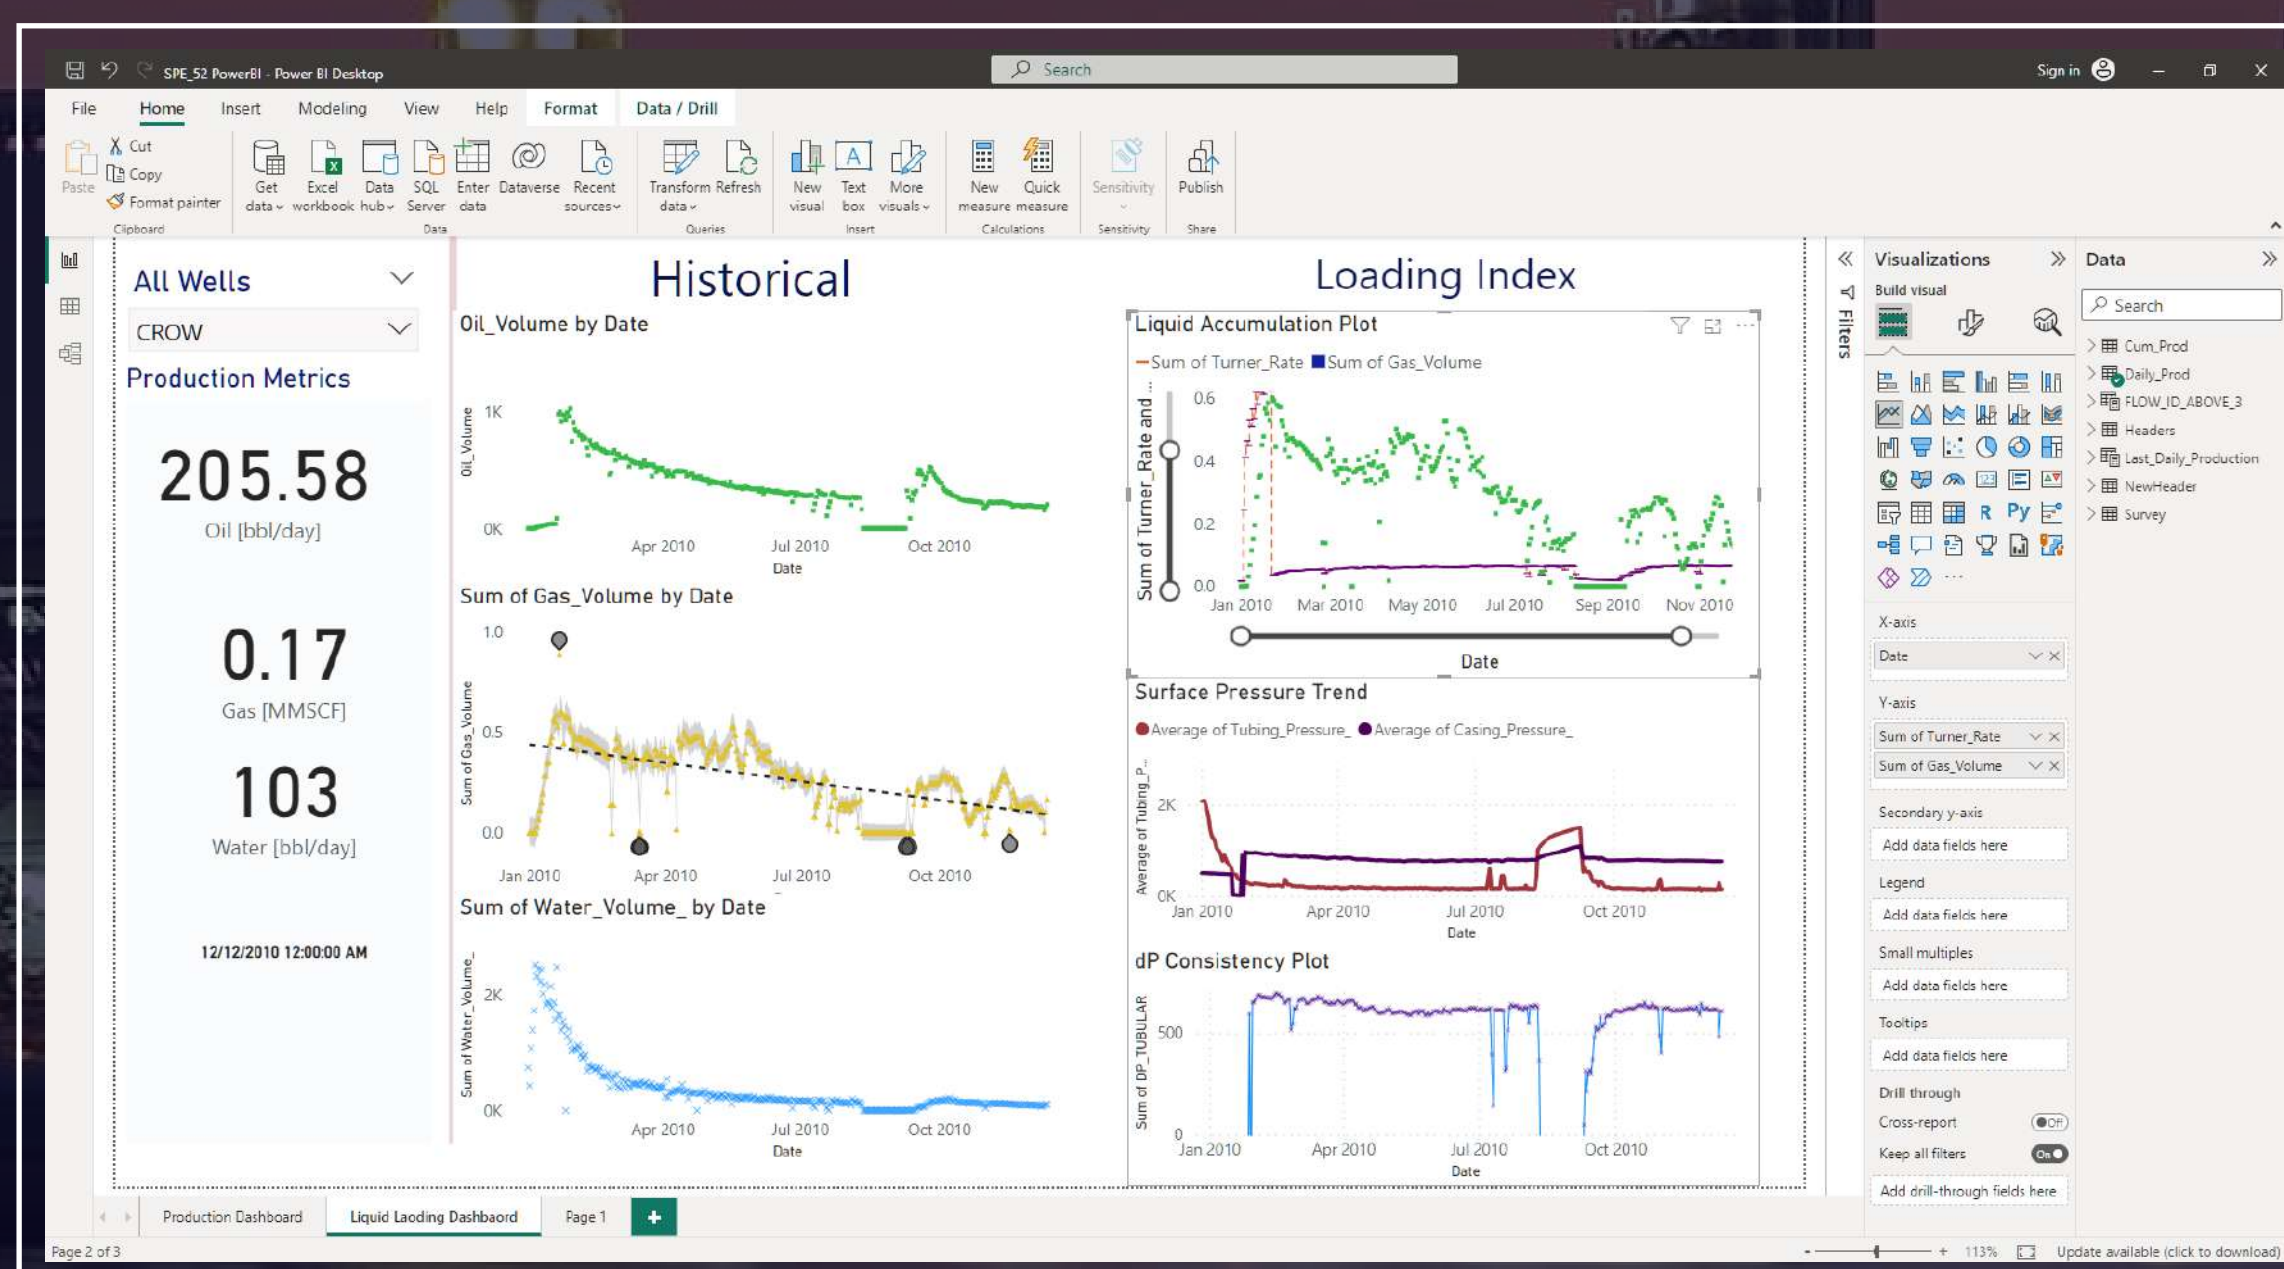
SPE_52 PowerBI - Power BI Desktop

Search

Sign in

File Home Insert Modeling View Help Format Data / Drill

Paste
Cut
Copy
Format painter
Clipboard

Get data
Excel workbook
Data hub
SQL Server
Enter data
Dataverse
Recent sources
Data

Transform data
Refresh
Queries

New visual
Text box
More visuals
Insert

New measure
Quick measure
Calculations

Sensitivity
Sensitivity

Publish
Share

All Wells
CROW
Production Metrics

205.58
Oil [bbl/day]

0.17
Gas [MMSCF]

103
Water [bbl/day]

12/12/2010 12:00:00 AM

Historical

Oil_Volume by Date
Oil_Volume
1K
0K
Apr 2010 Jul 2010 Oct 2010
Date

Sum of Gas_Volume by Date
Sum of Gas_Volume
1.0
0.5
0.0
Jan 2010 Apr 2010 Jul 2010 Oct 2010

Sum of Water_Volume_ by Date
Sum of Water_Volume_
2K
0K
Apr 2010 Jul 2010 Oct 2010
Date

Loading Index

Liquid Accumulation Plot
Sum of Turner_Rate Sum of Gas_Volume
Sum of Turner_Rate and ...
0.6
0.4
0.2
0.0
Jan 2010 Mar 2010 May 2010 Jul 2010 Sep 2010 Nov 2010
Date

Surface Pressure Trend
Average of Tubing_Pressure_ Average of Casing_Pressure_
Average of Tubing_P...
2K
0K
Jan 2010 Apr 2010 Jul 2010 Oct 2010
Date

dP Consistency Plot
Sum of DP_TUBULAR
500
0
Jan 2010 Apr 2010 Jul 2010 Oct 2010
Date

Filters

Visualizations
Build visual

X-axis
Date
Y-axis
Sum of Turner_Rate
Sum of Gas_Volume
Secondary y-axis
Add data fields here
Legend
Add data fields here
Small multiples
Add data fields here
Tooltips
Add data fields here
Drill through
Cross-report
Off
Keep all filters
On
Add drill-through fields here

Data
Search
Cum_Prod
Daily_Prod
FLOW_ID_ABOVE_3
Headers
Last_Daily_Production
NewHeader
Survey

Production Dashboard
Liquid Laoding Dashboard
Page 1
+

Page 2 of 3
113%
Update available (click to download)